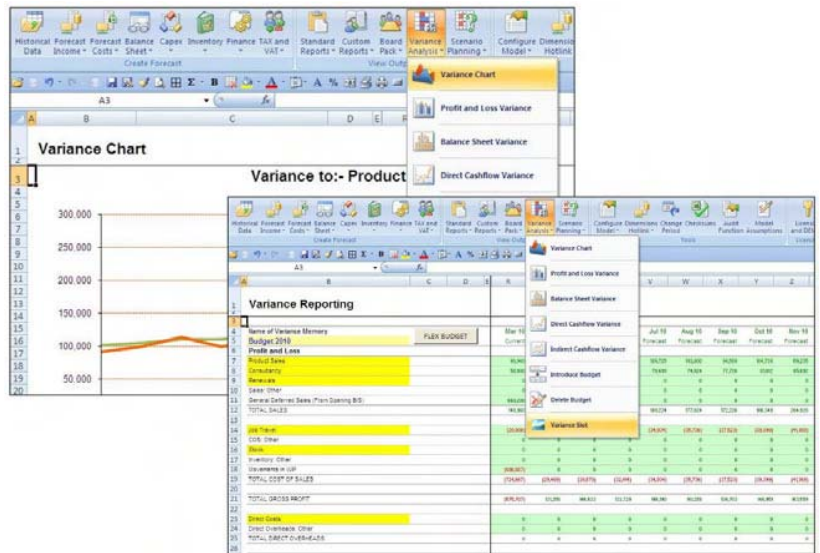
Historical Data | Forecast Income | Forecast Costs | Balance Sheet | Capex | Inventory | Finance | TAX and VAT | Standard Reports | Custom Reports | Board Pack | Variance Analysis | Scenario Planning | Configure Model | Dimensions Hotlink

Create Forecast

View Outp

A3

Variance Chart

Variance to:- Product

300,000
250,000
200,000
150,000
100,000
50,000

Variance Chart
Profit and Loss Variance
Balance Sheet Variance
Direct Cashflow Variance

Historical Data | Forecast Income | Forecast Costs | Balance Sheet | Capex | Inventory | Finance | TAX and VAT | Standard Reports | Custom Reports | Board Pack | Variance Analysis | Scenario Planning | Configure Model | Dimensions Hotlink | Change Period | Checksums | Audit Function | Model Assumptions | License and Del

Create Forecast | View Outp | Tools | Licens

A3

Variance Reporting

Name of Variance Memory
Budget 2010
FLEX BUDGET
Profit and Loss
Product Sales
Consultancy
Renewals
Sales Other
General Deferred Sales (From Opening B/S)
TOTAL SALES
Job Travel
COS Other
Stock
Inventory Other
Movements in WIP
TOTAL COST OF SALES
TOTAL GROSS PROFIT
Direct Costs
Direct Overheads Other
TOTAL DIRECT OVERHEADS

Mar 10 Current
Jul 10 Forecast | Aug 10 Forecast | Sep 10 Forecast | Oct 10 Forecast | Nov 10 Forecast

Variance Chart
Profit and Loss Variance
Balance Sheet Variance
Direct Cashflow Variance
Indirect Cashflow Variance
Introduce Budget
Delete Budget
Variance Stat